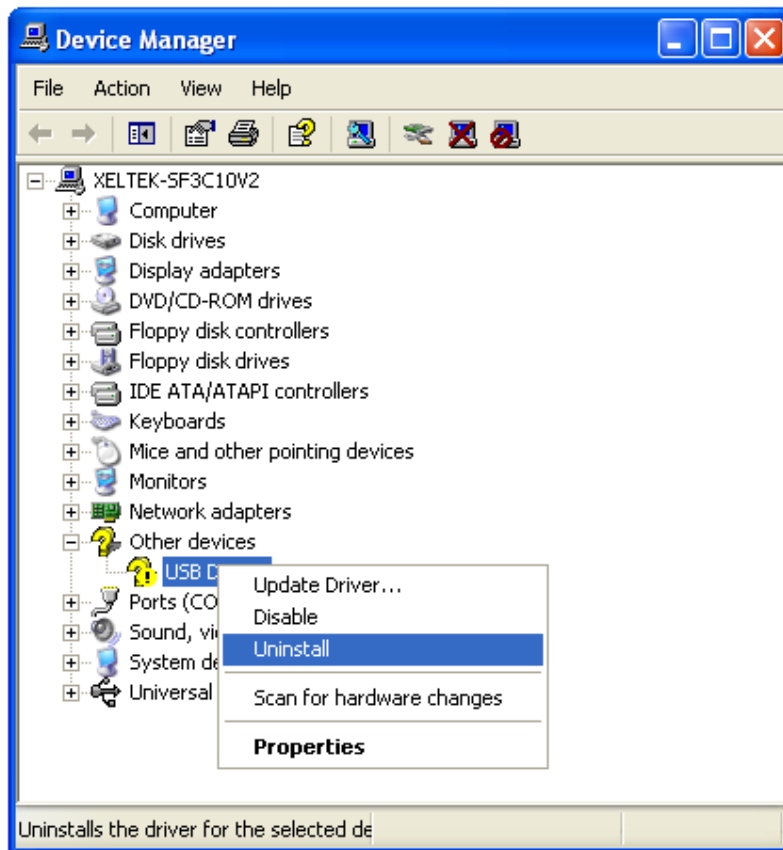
Device Manager

File Action View Help

XELTEK-SF3C10V2
Computer
Disk drives
Display adapters
DVD/CD-ROM drives
Floppy disk controllers
Floppy disk drives
IDE ATA/ATAPI controllers
Keyboards
Mice and other pointing devices
Monitors
Network adapters
Other devices
USB D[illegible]
Ports (CO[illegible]
Sound, vi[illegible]
System de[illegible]
Universal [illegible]

Update Driver...
Disable
Uninstall
Scan for hardware changes
Properties

Uninstalls the driver for the selected de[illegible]